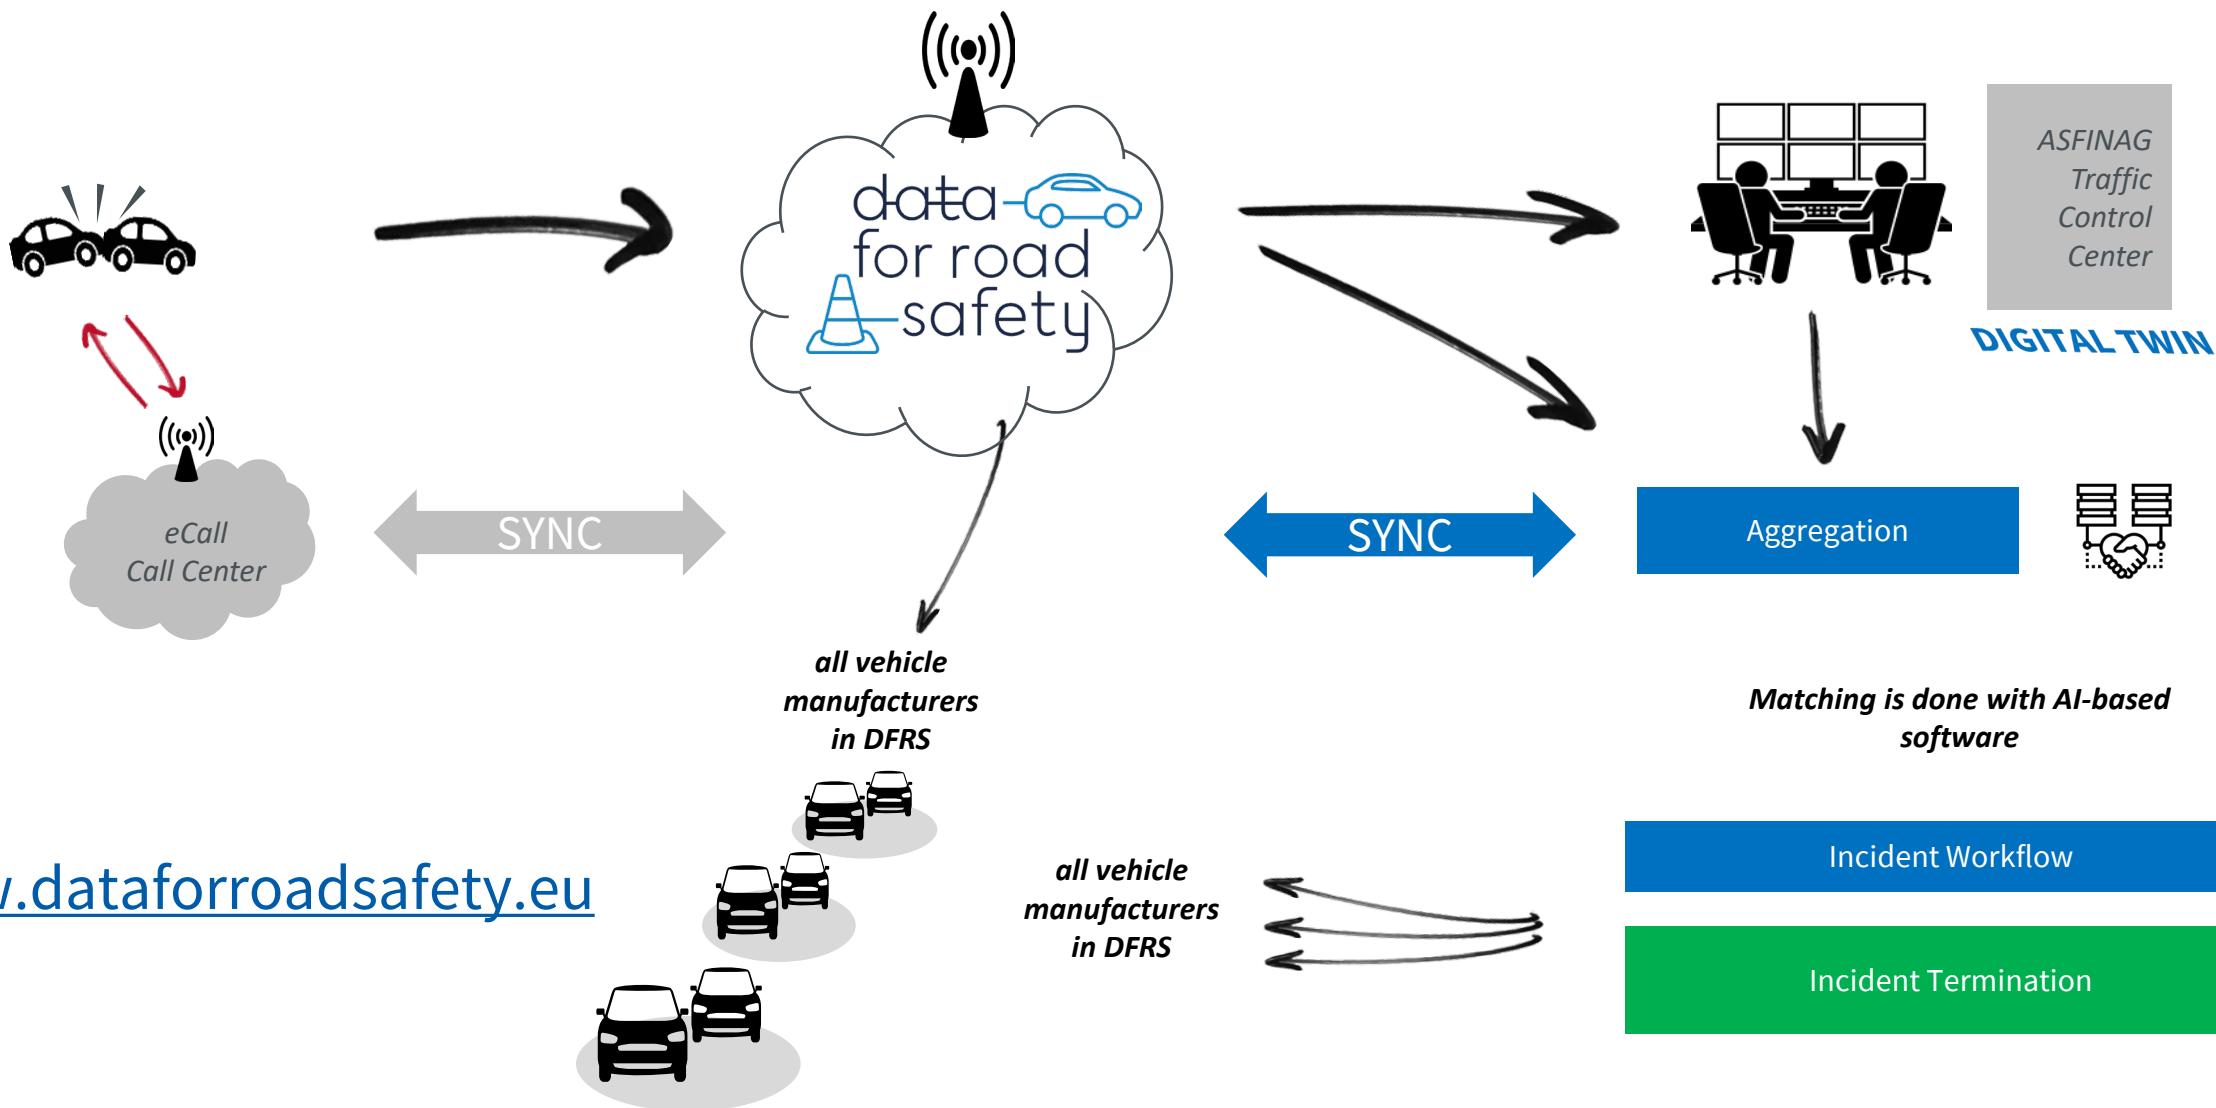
data for road safety

ASFINAG Traffic Control Center

DIGITAL TWIN

eCall Call Center

SYNC

SYNC

Aggregation

all vehicle manufacturers in DFRS

Matching is done with AI-based software

/.dataforroadsafety.eu

all vehicle manufacturers in DFRS

Incident Workflow

Incident Termination